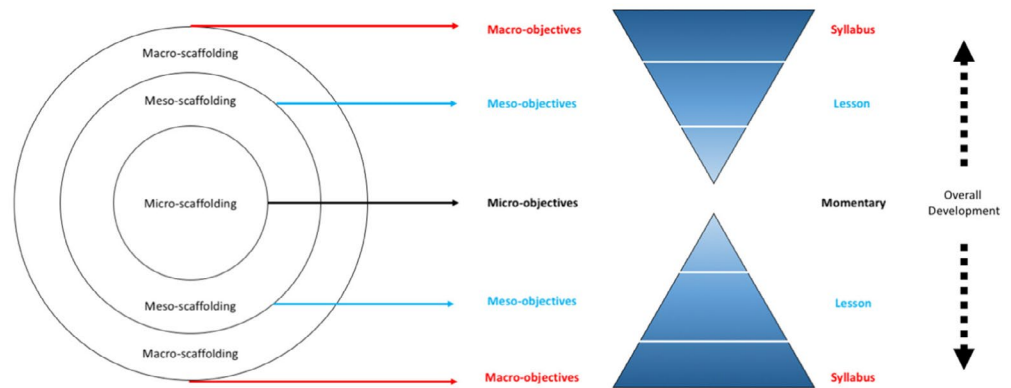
Macro-scaffolding

Meso-scaffolding

Micro-scaffolding

Meso-scaffolding

Macro-scaffolding

Macro-objectives

Meso-objectives

Micro-objectives

Meso-objectives

Macro-objectives

Syllabus

Lesson

Momentary

Lesson

Syllabus

Overall Development